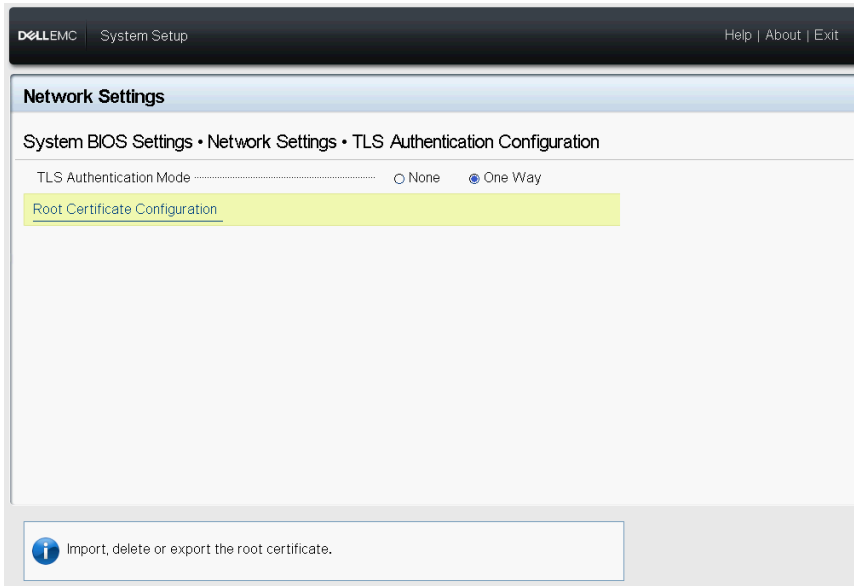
DELLEMC System Setup

Help | About | Exit

Network Settings

System BIOS Settings • Network Settings • TLS Authentication Configuration

TLS Authentication Mode ○ None ◉ One Way

Root Certificate Configuration

Import, delete or export the root certificate.